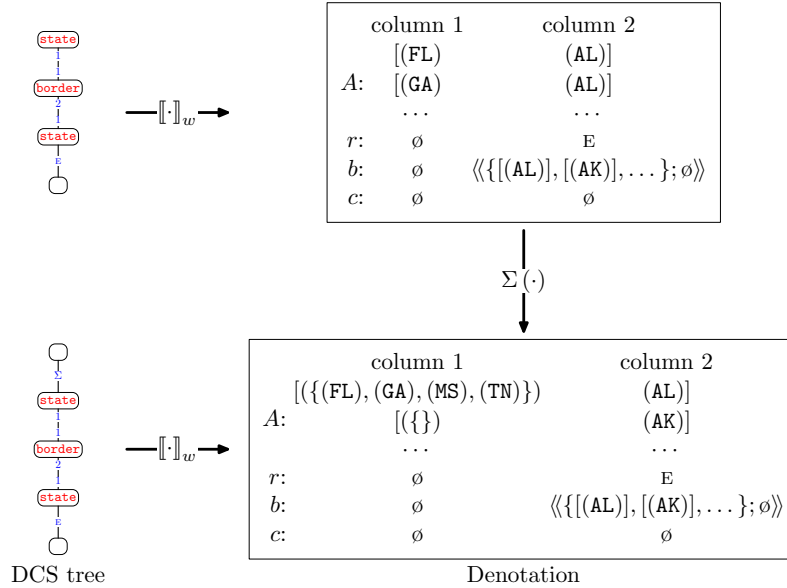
state
1
1
border
2
1
state
E

$—[\![\cdot]\!]_w \rightarrow$

| | column 1 | column 2 |
|---|---|---|
| $A$: | $[(\texttt{FL})$ | $(\texttt{AL})]$ |
| | $[(\texttt{GA})$ | $(\texttt{AL})]$ |
| | $\cdots$ | $\cdots$ |
| $r$: | $\varnothing$ | E |
| $b$: | $\varnothing$ | $\langle\!\langle\{[(\texttt{AL})],[(\texttt{AK})],\ldots\};\varnothing\rangle\!\rangle$ |
| $c$: | $\varnothing$ | $\varnothing$ |

$\Sigma(\cdot)$

Σ
state
1
1
border
2
1
state
E

$—[\![\cdot]\!]_w \rightarrow$

| | column 1 | column 2 |
|---|---|---|
| | $[(\{(\texttt{FL}),(\texttt{GA}),(\texttt{MS}),(\texttt{TN})\})$ | $(\texttt{AL})]$ |
| $A$: | $[(\{\})$ | $(\texttt{AK})]$ |
| | $\cdots$ | $\cdots$ |
| $r$: | $\varnothing$ | E |
| $b$: | $\varnothing$ | $\langle\!\langle\{[(\texttt{AL})],[(\texttt{AK})],\ldots\};\varnothing\rangle\!\rangle$ |
| $c$: | $\varnothing$ | $\varnothing$ |

DCS tree

Denotation